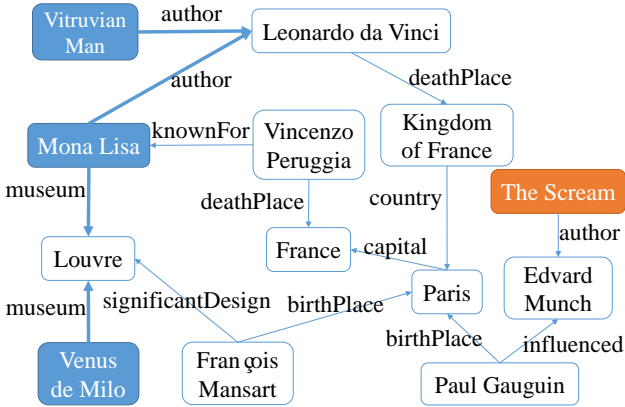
Vitruvian Man
author
Leonardo da Vinci
author
deathPlace
Mona Lisa
knownFor
Vincenzo Peruggia
Kingdom of France
museum
deathPlace
country
The Scream
France
capital
author
Louvre
Edvard Munch
Paris
museum
significantDesign
birthPlace
birthPlace
influenced
Venus de Milo
Fran çois Mansart
Paul Gauguin